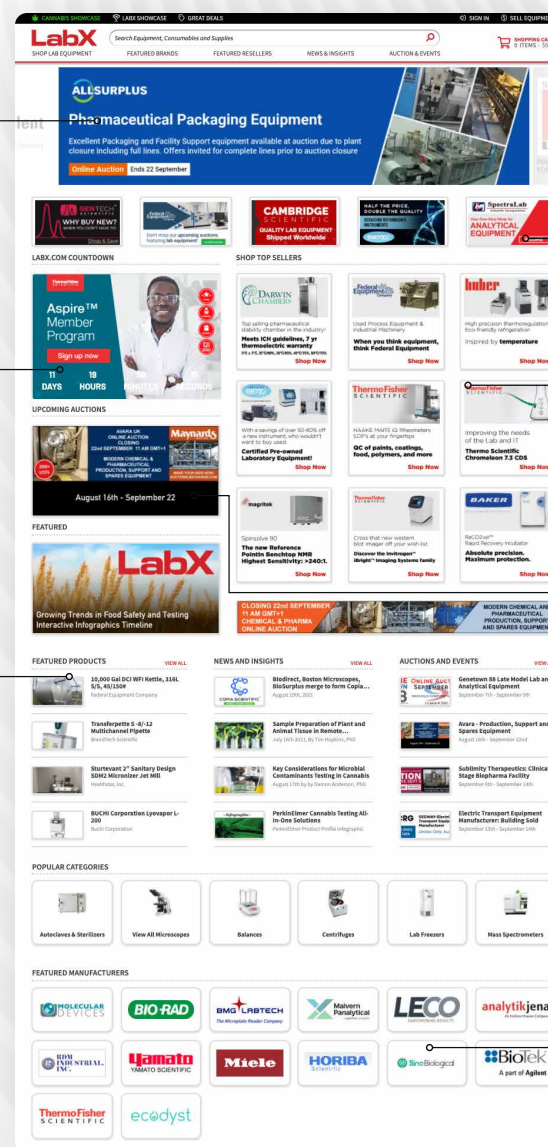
CANNABIS SHOWCASE LABX SHOWCASE GREAT DEALS SIGN IN SELL EQUIPMENT

LabX
SHOP LAB EQUIPMENT

Search Equipment, Consumables and Supplies

FEATURED BRANDS FEATURED RESELLERS NEWS & INSIGHTS AUCTION & EVENTS

SHOPPING CART 0 ITEMS

ALLSURPLUS

Pharmaceutical Packaging Equipment

Excellent Packaging and Facility Support equipment available at auction due to plant closure including full lines. Offers invited for complete lines prior to auction closure

Online Auction Ends 22 September

GENTECH WHY BUY NEW? Shop & Save

Don't miss our upcoming auctions featuring lab equipment!

CAMBRIDGE SCIENTIFIC QUALITY LAB EQUIPMENT Shipped Worldwide

HALF THE PRICE, DOUBLE THE QUALITY

SpectraLab ANALYTICAL EQUIPMENT

LABX.COM COUNTDOWN

Aspire™ Member Program

Sign up now

11 DAYS 19 HOURS MINUTES SECONDS

UPCOMING AUCTIONS

AVARA UK ONLINE AUCTION CLOSING 22nd SEPTEMBER 11 AM GMT+1 MODERN CHEMICAL & PHARMACEUTICAL PRODUCTION, SUPPORT AND SPARES EQUIPMENT

Maynards

August 16th - September 22

FEATURED

LabX

Growing Trends in Food Safety and Testing Interactive Infographics Timeline

SHOP TOP SELLERS

DARWIN CHAMBERS
Top selling pharmaceutical stability chamber in the industry!
Meets ICH guidelines, 7 yr thermoelectric warranty
Shop Now

Federal Equipment
Used Process Equipment & Industrial Machinery
When you think equipment, think Federal Equipment
Shop Now

huber
High precision thermoregulation Eco-friendly refrigeration
Inspired by temperature
Shop Now

With a savings of over 50-80% off a new instrument, who wouldn't want to buy used.
Certified Pre-owned Laboratory Equipment!
Shop Now

ThermoFisher SCIENTIFIC
HAAKE MARS iQ Rheometers SCPs at your fingertips
QC of paints, coatings, food, polymers, and more
Shop Now

ThermoFisher SCIENTIFIC
Improving the needs of the Lab and IT
Thermo Scientific Chromeleon 7.3 CDS
Shop Now

magritek
Spinsolve 90
The new Reference Pointin Benchtop NMR Highest Sensitivity: >240:1.
Shop Now

ThermoFisher
Cross that new western blot imager off your wish list
Discover the Invitrogen™ iBright™ Imaging Systems family
Shop Now

BAKER
ReCO2ver™ Rapid Recovery Incubator
Absolute precision. Maximum protection.
Shop Now

CLOSING 22nd SEPTEMBER 11 AM GMT+1 CHEMICAL & PHARMA ONLINE AUCTION

MODERN CHEMICAL AND PHARMACEUTICAL PRODUCTION, SUPPORT AND SPARES EQUIPMENT

FEATURED PRODUCTS VIEW ALL

10,000 Gal DCI WFI Kettle, 316L S/S, 45/150#
Federal Equipment Company

Transferpette S -8/-12 Multichannel Pipette
BrandTech Scientific

Sturtevant 2" Sanitary Design SDM2 Micronizer Jet Mill
Heathrow, Inc.

BUCHI Corporation Lyovapor L-200
Buchi Corporation

NEWS AND INSIGHTS VIEW ALL

Biodirect, Boston Microscopes, BioSurplus merge to form Copia...
August 10th, 2022

Sample Preparation of Plant and Animal Tissue in Remote...
July 16th 2021, By Tim Hopkins, PhD

Key Considerations for Microbial Contaminants Testing in Cannabis
August 17th by Damon Anderson, PhD

PerkinElmer Cannabis Testing All-In-One Solutions
PerkinElmer Product Profile Infographic

AUCTIONS AND EVENTS VIEW ALL

Genetown 88 Late Model Lab and Analytical Equipment
September 7th - September 9th

Avara - Production, Support and Spares Equipment
August 16th - September 22nd

Sublimity Therapeutics: Clinical Stage Biopharma Facility
September 6th - September 14th

Electric Transport Equipment Manufacturer: Building Sold
September 13th - September 14th

POPULAR CATEGORIES

Autoclaves & Sterilizers
View All Microscopes
Balances
Centrifuges
Lab Freezers
Mass Spectrometers

FEATURED MANUFACTURERS

MOLECULAR DEVICES
BIO-RAD
BMG LABTECH The Microplate Reader Company
Malvern Panalytical
LECO
analytikjena
RDM INDUSTRIAL, INC.
Yamato YAMATO SCIENTIFIC
Miele
HORIBA Scientific
Sino Biological
BioTek A part of Agilent
ThermoFisher SCIENTIFIC
ecodyst